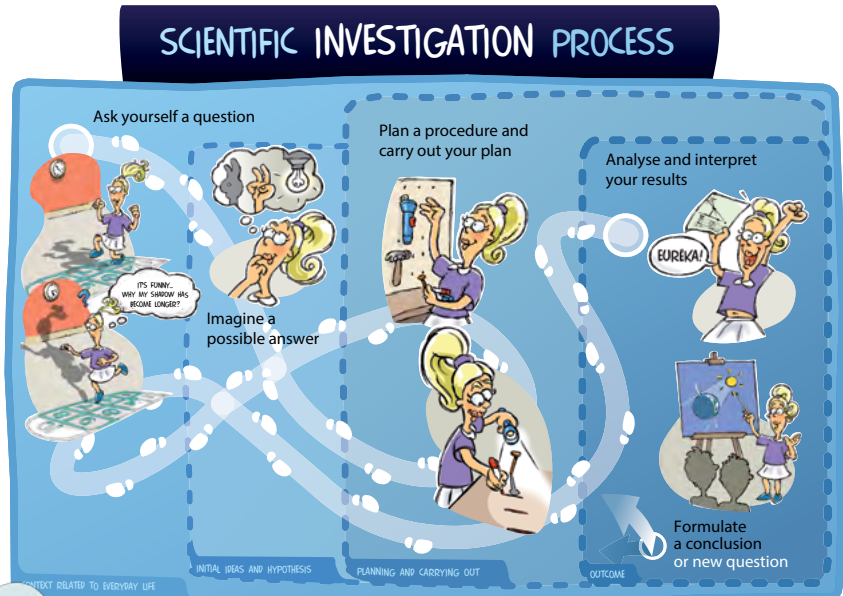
SCIENTIFIC INVESTIGATION PROCESS

Ask yourself a question

IT'S FUNNY... WHY MY SHADOW HAS BECOME LONGER?

Imagine a possible answer

Plan a procedure and carry out your plan

Analyse and interpret your results

EUREKA!

Formulate a conclusion or new question

CONTEXT RELATED TO EVERYDAY LIFE

INITIAL IDEAS AND HYPOTHESIS

PLANNING AND CARRYING OUT

OUTCOME